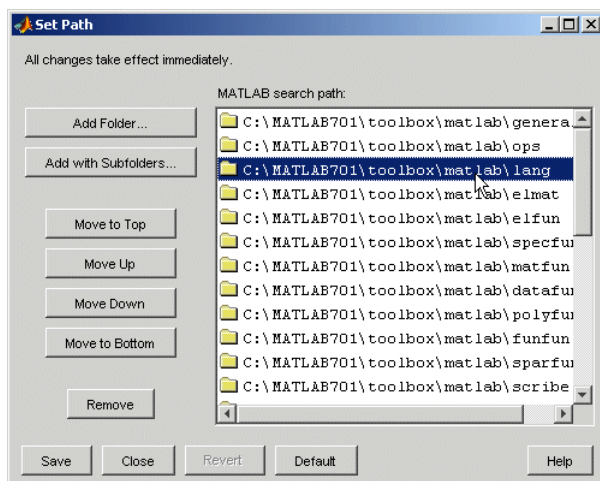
Set Path

All changes take effect immediately.

MATLAB search path:

Add Folder...

Add with Subfolders...

Move to Top

Move Up

Move Down

Move to Bottom

Remove

C:\MATLAB701\toolbox\matlab\genera

C:\MATLAB701\toolbox\matlab\ops

C:\MATLAB701\toolbox\matlab\lang

C:\MATLAB701\toolbox\matlab\elmat

C:\MATLAB701\toolbox\matlab\elfun

C:\MATLAB701\toolbox\matlab\specfun

C:\MATLAB701\toolbox\matlab\matfun

C:\MATLAB701\toolbox\matlab\datafu

C:\MATLAB701\toolbox\matlab\polyfu

C:\MATLAB701\toolbox\matlab\funfun

C:\MATLAB701\toolbox\matlab\sparfu

C:\MATLAB701\toolbox\matlab\scribe

Save Close Revert Default Help